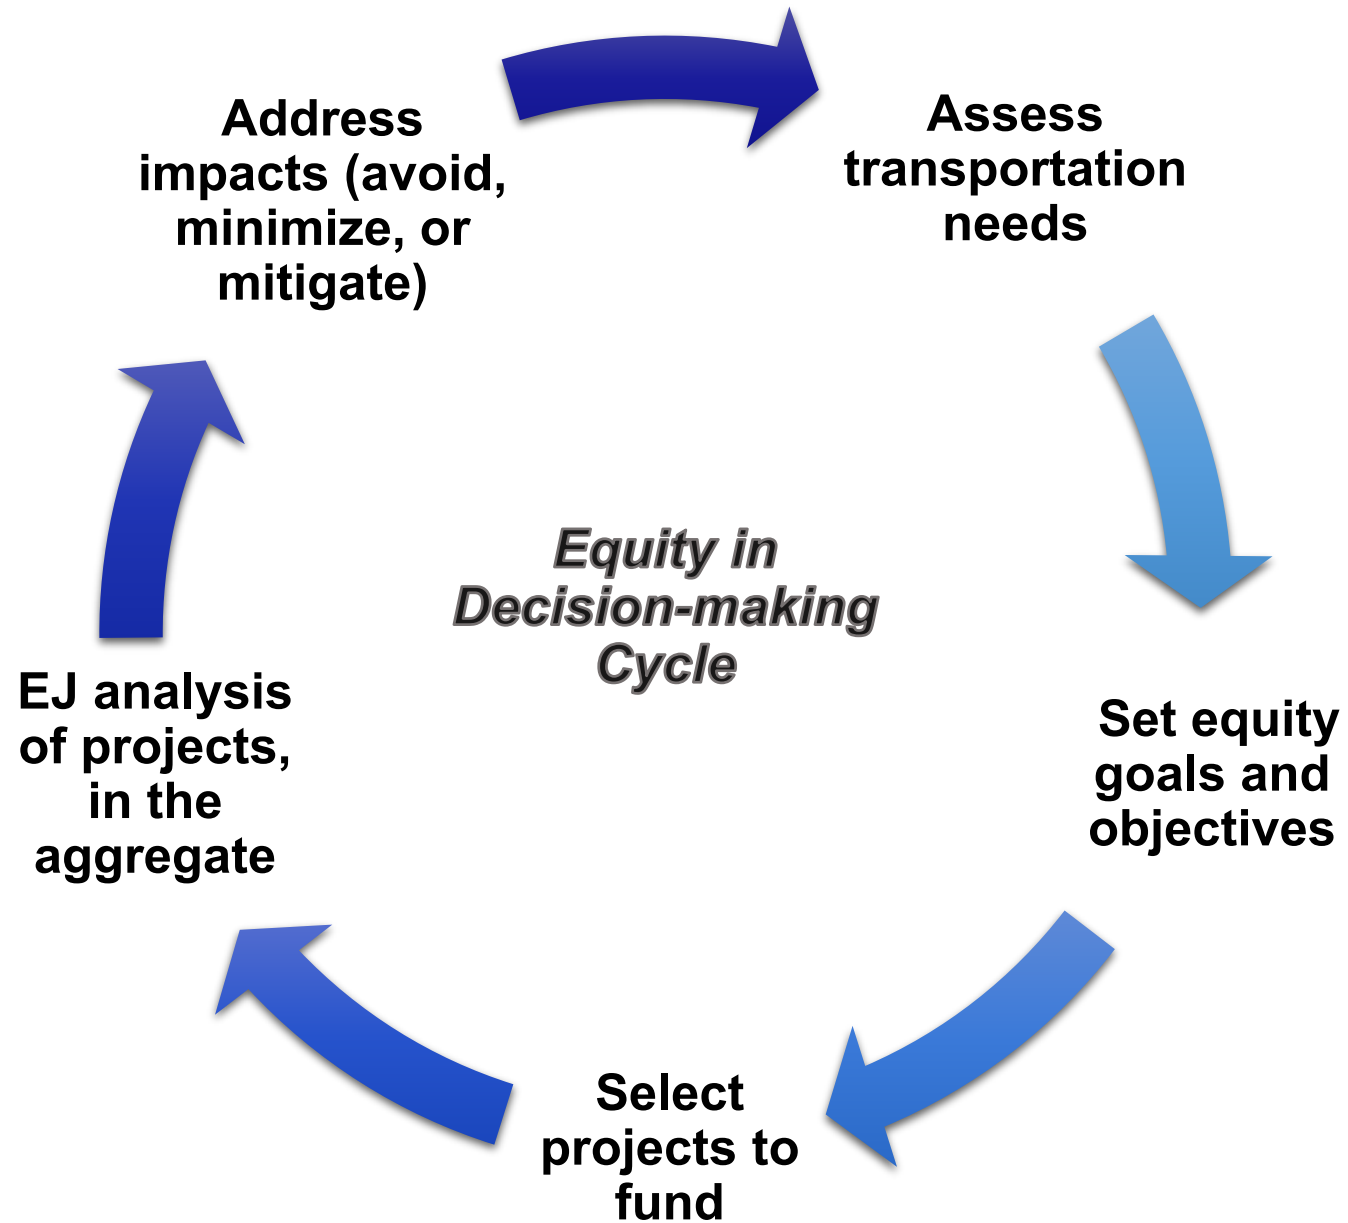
Equity in Decision-making Cycle

Assess transportation needs

Set equity goals and objectives

Select projects to fund

EJ analysis of projects, in the aggregate

Address impacts (avoid, minimize, or mitigate)